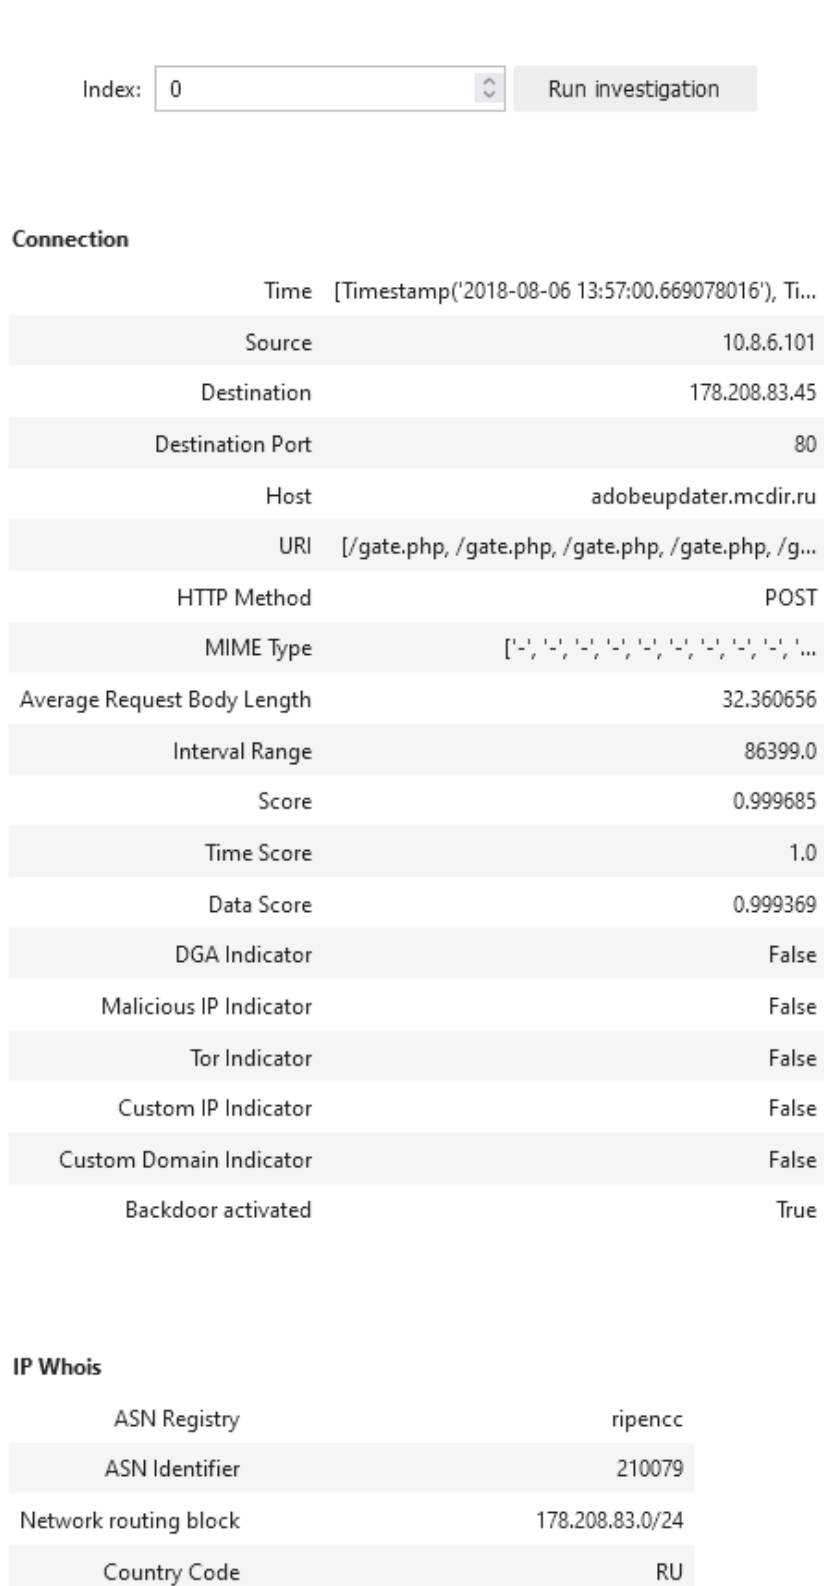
Index: 0 Run investigation

**Connection**

| | |
|---|---|
| Time | [Timestamp('2018-08-06 13:57:00.669078016'), Ti... |
| Source | 10.8.6.101 |
| Destination | 178.208.83.45 |
| Destination Port | 80 |
| Host | adobeupdater.mcdir.ru |
| URI | [/gate.php, /gate.php, /gate.php, /gate.php, /g... |
| HTTP Method | POST |
| MIME Type | ['-', '-', '-', '-', '-', '-', '-', '-', '-', '... |
| Average Request Body Length | 32.360656 |
| Interval Range | 86399.0 |
| Score | 0.999685 |
| Time Score | 1.0 |
| Data Score | 0.999369 |
| DGA Indicator | False |
| Malicious IP Indicator | False |
| Tor Indicator | False |
| Custom IP Indicator | False |
| Custom Domain Indicator | False |
| Backdoor activated | True |

**IP Whois**

| | |
|---|---|
| ASN Registry | ripencc |
| ASN Identifier | 210079 |
| Network routing block | 178.208.83.0/24 |
| Country Code | RU |